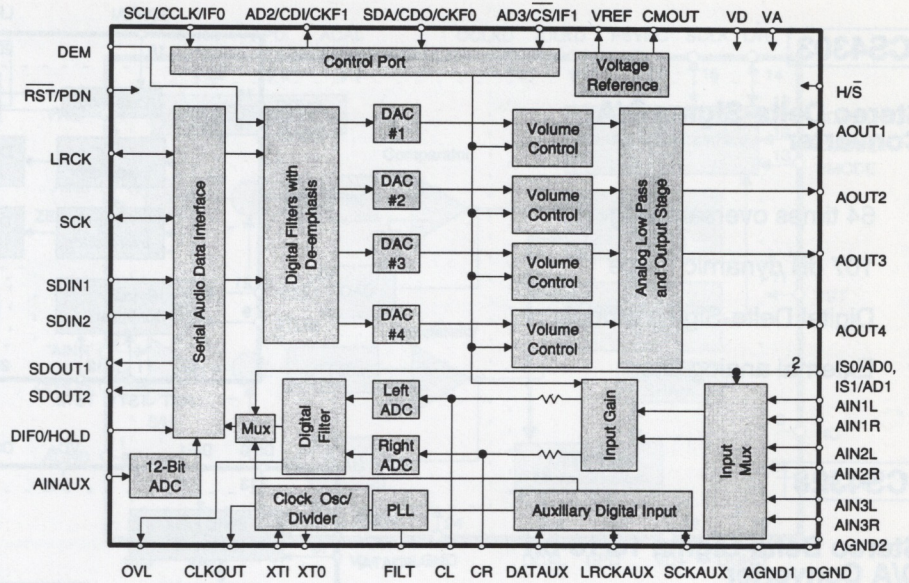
SCL/CCLK/IF0
AD2/CDI/CKF1
SDA/CDO/CKF0
AD3/$\overline{CS}$/IF1
VREF
CMOUT
VD
VA

DEM
Control Port
Voltage Reference
$\overline{RST}$/PDN
H/$\overline{S}$
LRCK
SCK
SDIN1
SDIN2
SDOUT1
SDOUT2
DIF0/HOLD
AINAUX

Serial Audio Data Interface
Digital Filters with De-emphasis
DAC #1
DAC #2
DAC #3
DAC #4
Volume Control
Volume Control
Volume Control
Volume Control
Analog Low Pass and Output Stage

AOUT1
AOUT2
AOUT3
AOUT4
2
IS0/AD0,
IS1/AD1
AIN1L
AIN1R
AIN2L
AIN2R
AIN3L
AIN3R
AGND2

Mux
Digital Filter
Left ADC
Right ADC
Input Gain
Input Mux
12-Bit ADC
Clock Osc/ Divider
PLL
Auxiliary Digital Input

OVL
CLKOUT
XTI
XT0
FILT
CL
CR
DATAUX
LRCKAUX
SCKAUX
AGND1
DGND